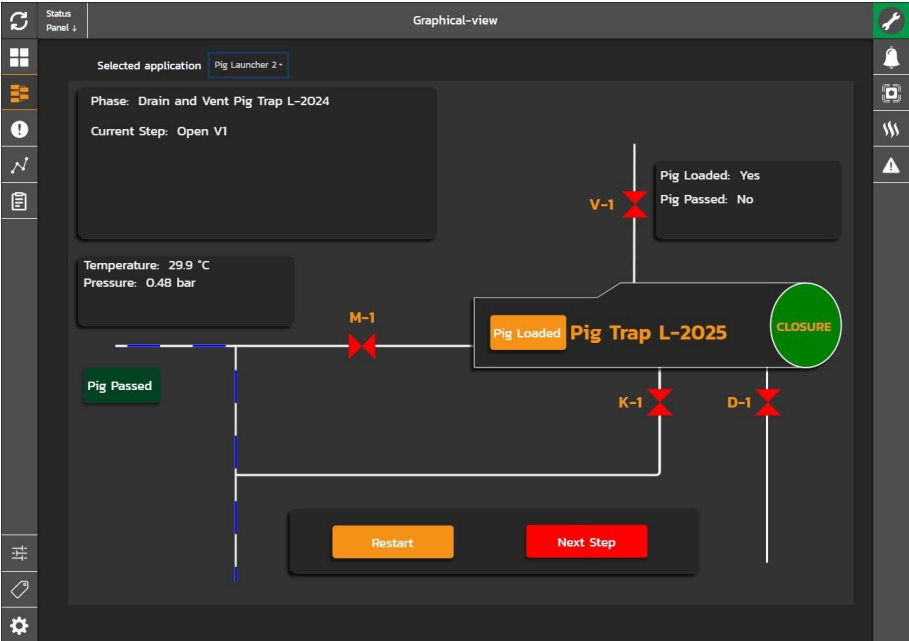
Status Panel ↓

Graphical-view

Selected application Pig Launcher 2

Phase: Drain and Vent Pig Trap L-2024

Current Step: Open V1

Pig Loaded: Yes

Pig Passed: No

V-1

Temperature: 29.9 °C
Pressure: 0.48 bar

M-1

Pig Loaded Pig Trap L-2025

CLOSURE

Pig Passed

K-1

D-1

Restart

Next Step